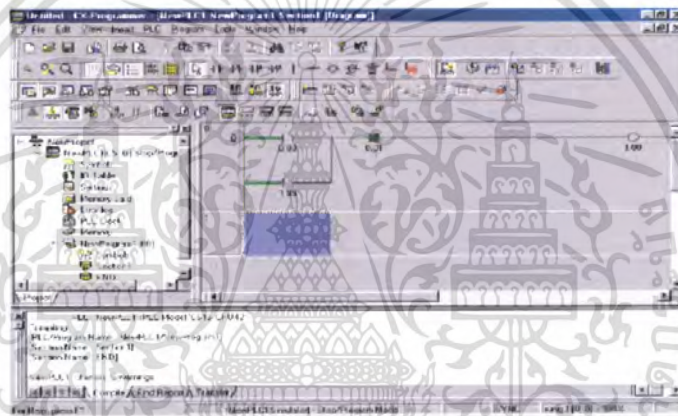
Untitled - CX-Programmer - [NewPLC1.NewProgram1.Section1 [Diagram]]

File Edit View Insert PLC Program Tools Window Help

NewProject
NewPLC1[CS1G] Stop/Prog
Symbols
IO Table
Settings
Memory Card
Error Log
PLC Clock
Memory
NewProgram1 (00)
Symbols
Section1
END

0.00
0.01
1.00
1.00

Project

Compiling...
PLC/Program Name : NewPLC1/NewProgram1
Section Name : Section1
Section Name : END
NewPLC1 - 0 errors, 0 warnings

Compile / Find Report / Transfer

For Help, press F1 NewPLC1(Simulator) - Stop/Program Mode